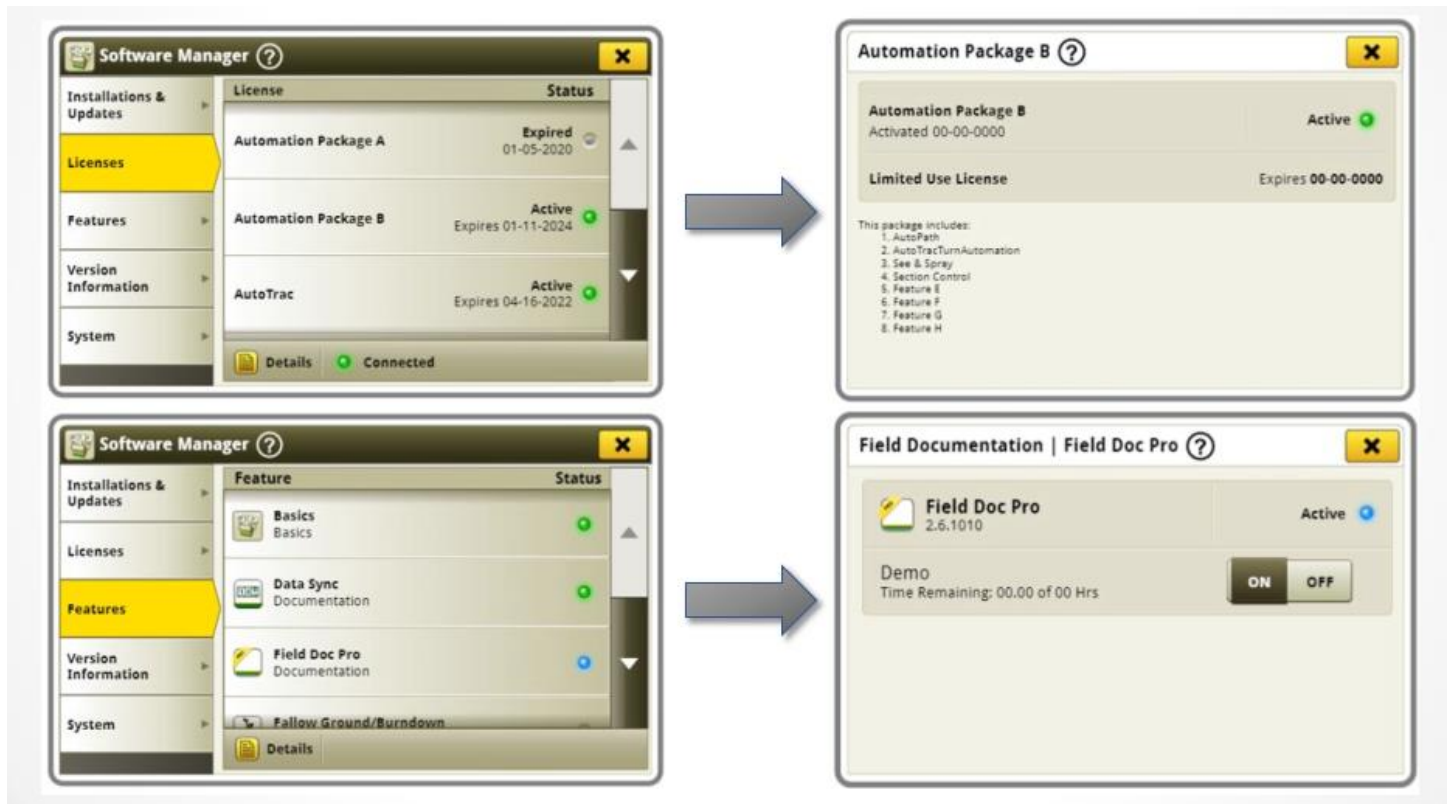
Software Manager ?

Installations & Updates

Licenses

Features

Version Information

System

| License | Status |
|---|---|
| Automation Package A | Expired 01-05-2020 |
| Automation Package B | Active Expires 01-11-2024 |
| AutoTrac | Active Expires 04-16-2022 |

Details Connected

Automation Package B ?

Automation Package B
Activated 00-00-0000

Active

Limited Use License

Expires 00-00-0000

This package includes:
1. AutoPath
2. AutoTracTurnAutomation
3. See & Spray
4. Section Control
5. Feature E
6. Feature F
7. Feature G
8. Feature H

Software Manager ?

Installations & Updates

Licenses

Features

Version Information

System

| Feature | Status |
|---|---|
| Basics Basics | |
| Data Sync Documentation | |
| Field Doc Pro Documentation | |
| Fallow Ground/Burndown | |

Details

Field Documentation | Field Doc Pro ?

Field Doc Pro
2.6.1010

Active

Demo
Time Remaining: 00.00 of 00 Hrs

ON OFF